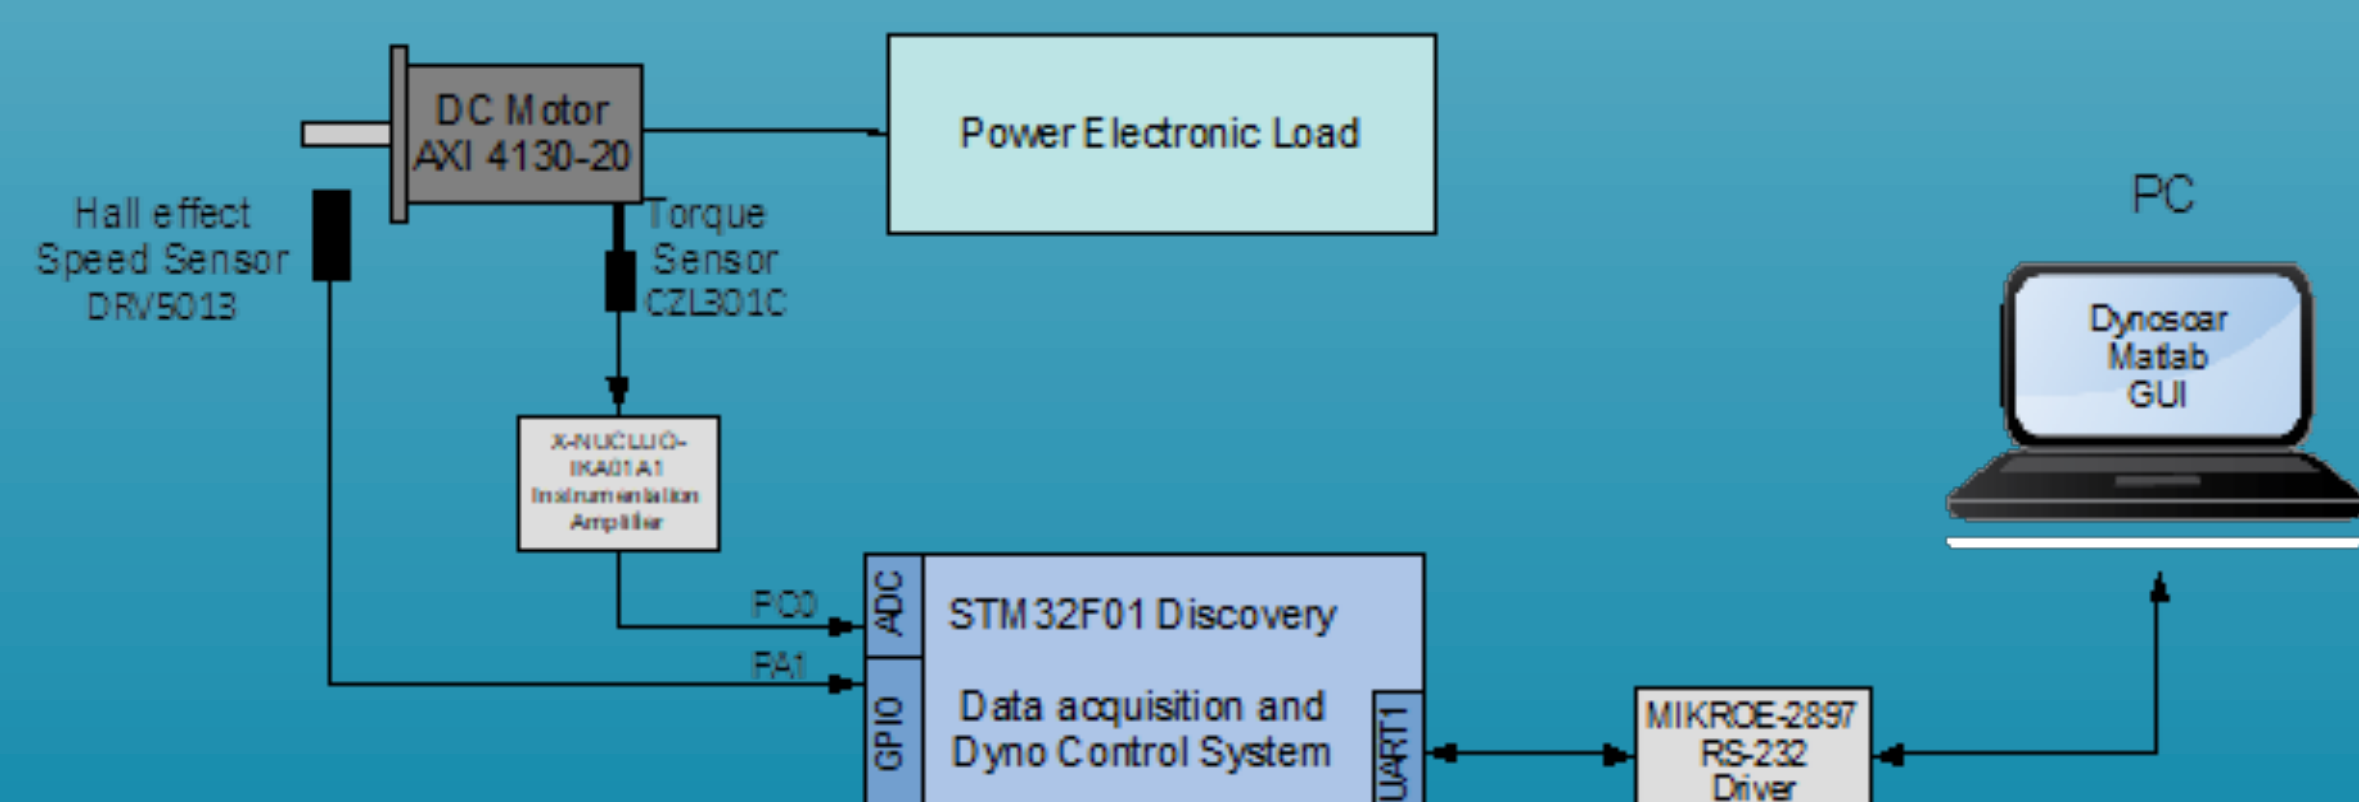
DC Motor
AXI 4130-20

Power Electronic Load

PC

Hall effect
Speed Sensor
DRV5013

Torque
Sensor
CZL301C

Dynosoar
Matlab
GUI

X-NUCLEO-
IKA01A1
Instrumentation
Amplifier

PC0

ADC

STM32F01 Discovery

PA1

GPIO

Data acquisition and
Dyno Control System

UART1

MIKROE-2897
RS-232
Driver